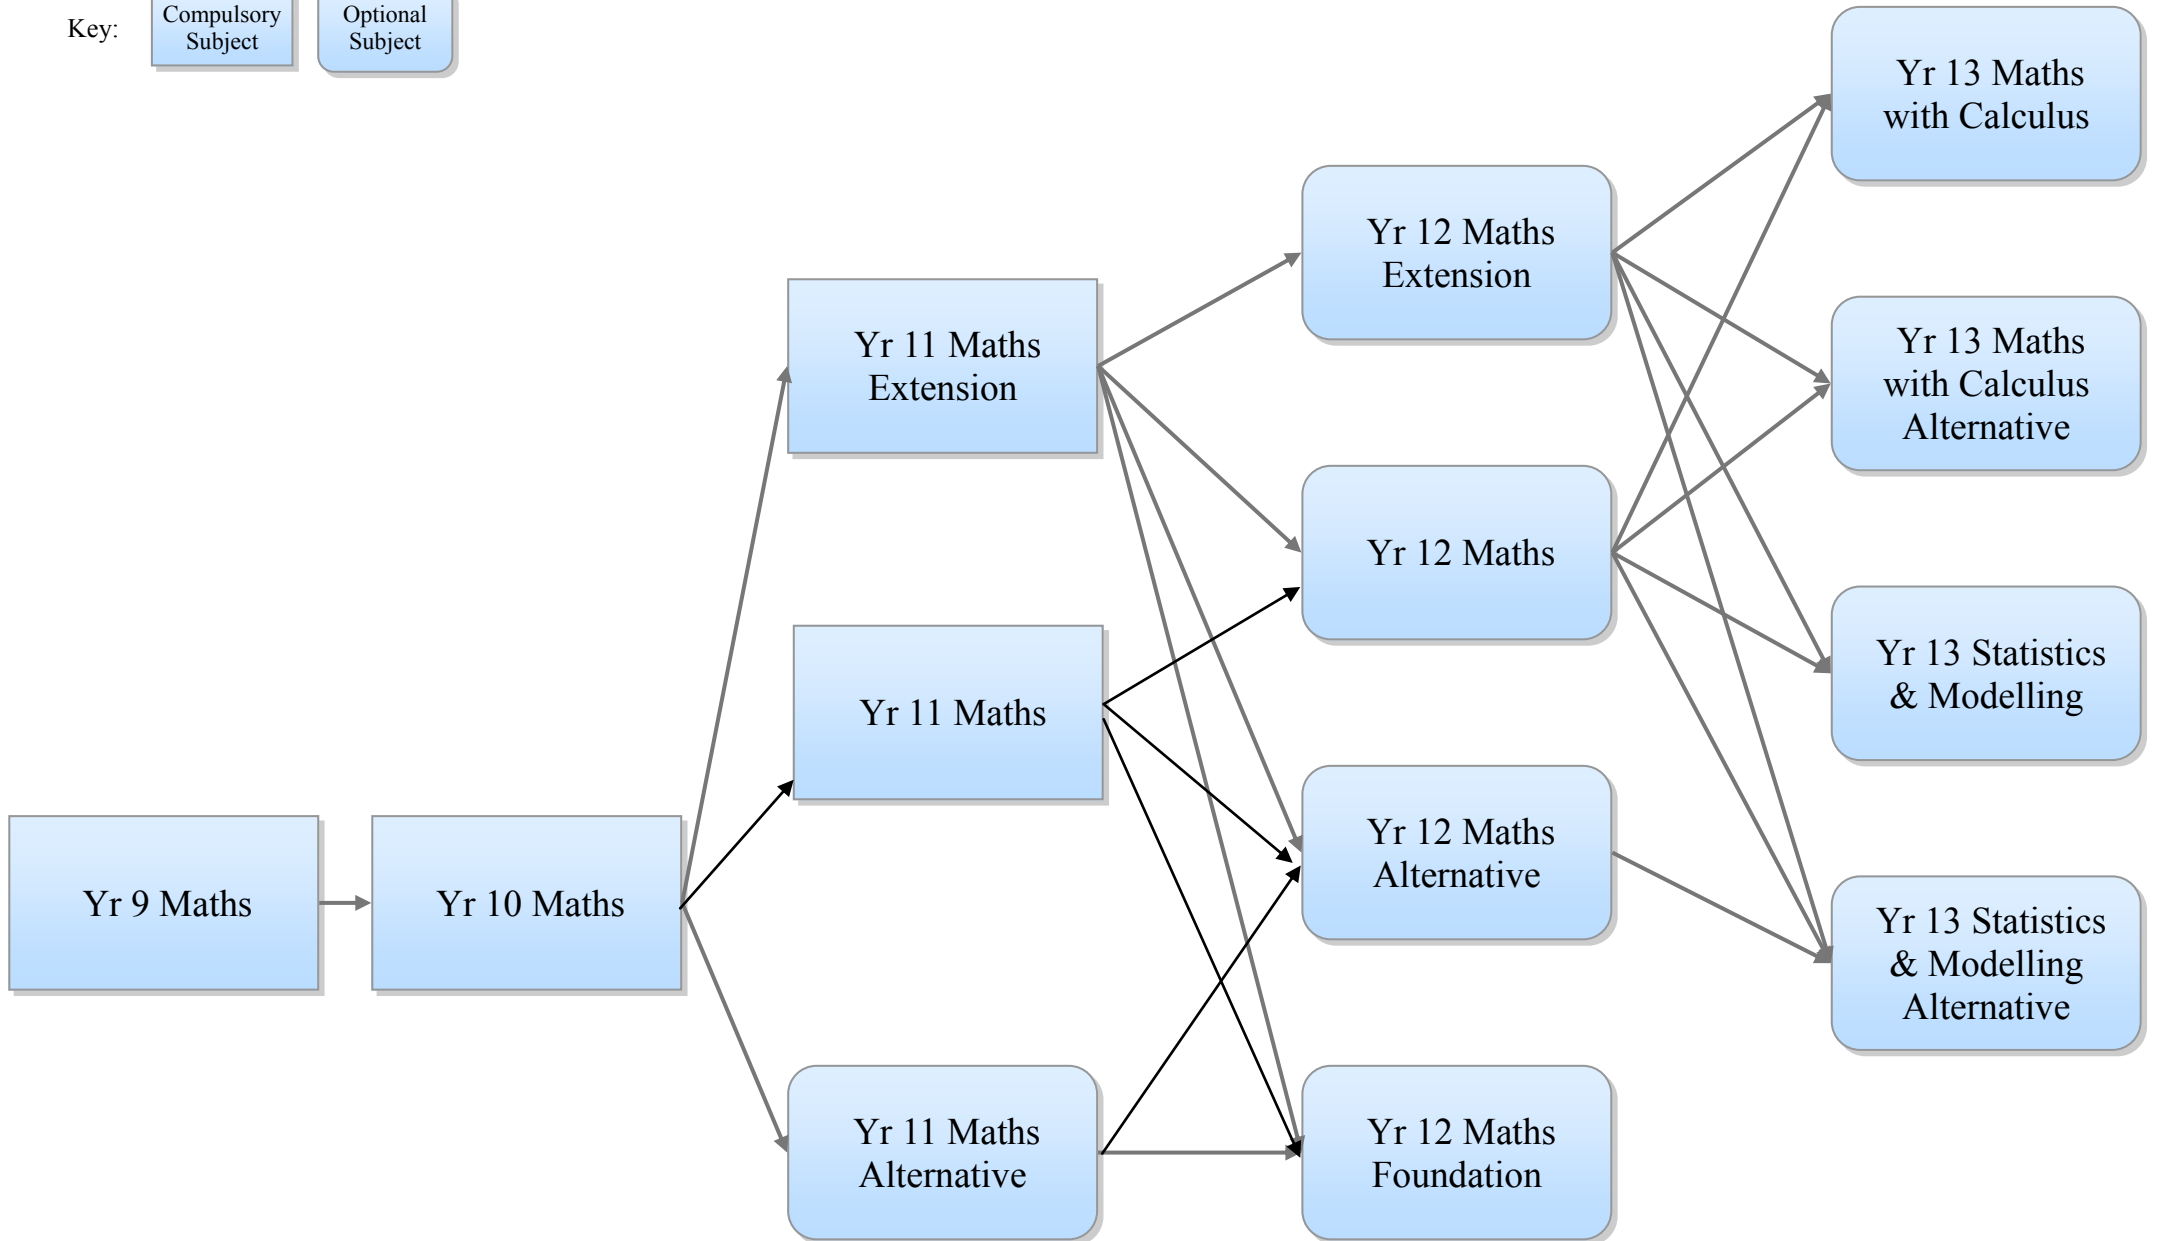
Key: Compulsory Subject Optional Subject

Yr 9 Maths

Yr 10 Maths

Yr 11 Maths Extension

Yr 11 Maths

Yr 11 Maths Alternative

Yr 12 Maths Extension

Yr 12 Maths

Yr 12 Maths Alternative

Yr 12 Maths Foundation

Yr 13 Maths with Calculus

Yr 13 Maths with Calculus Alternative

Yr 13 Statistics & Modelling

Yr 13 Statistics & Modelling Alternative